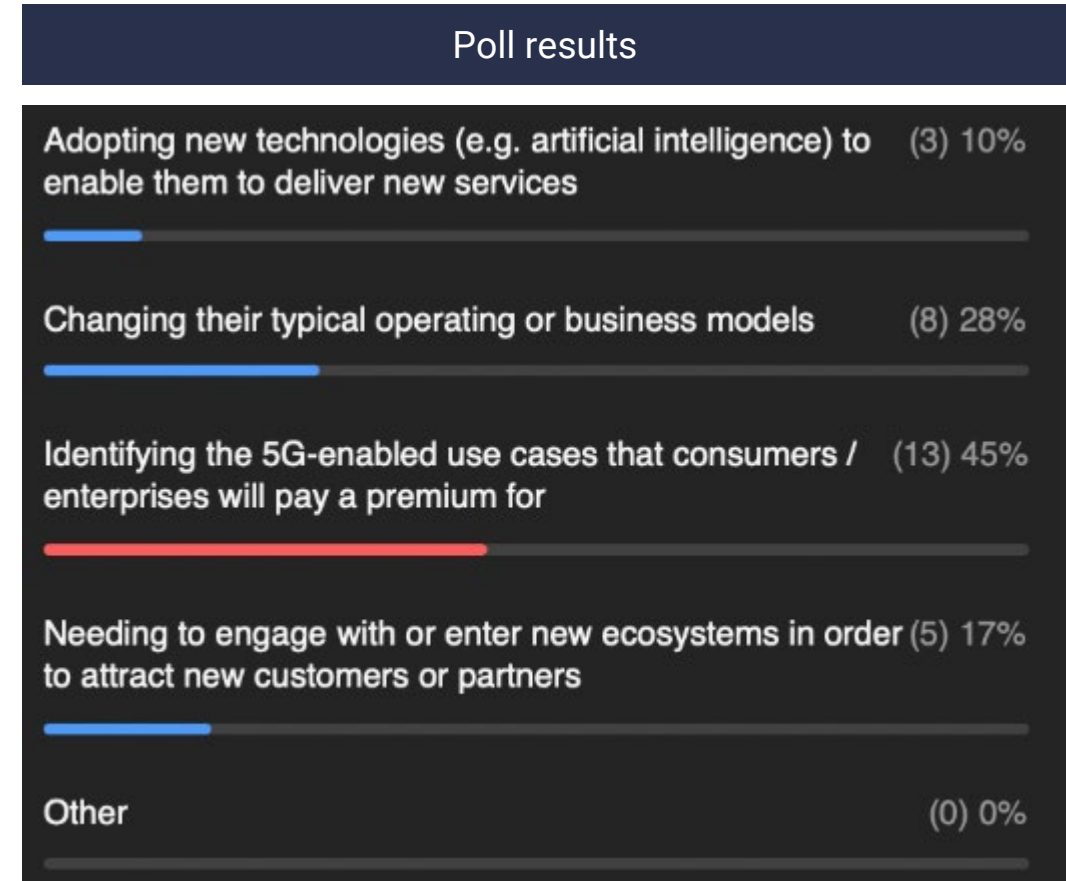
Poll results

Adopting new technologies (e.g. artificial intelligence) to enable them to deliver new services (3) 10%

Changing their typical operating or business models (8) 28%

Identifying the 5G-enabled use cases that consumers / enterprises will pay a premium for (13) 45%

Needing to engage with or enter new ecosystems in order to attract new customers or partners (5) 17%

Other (0) 0%